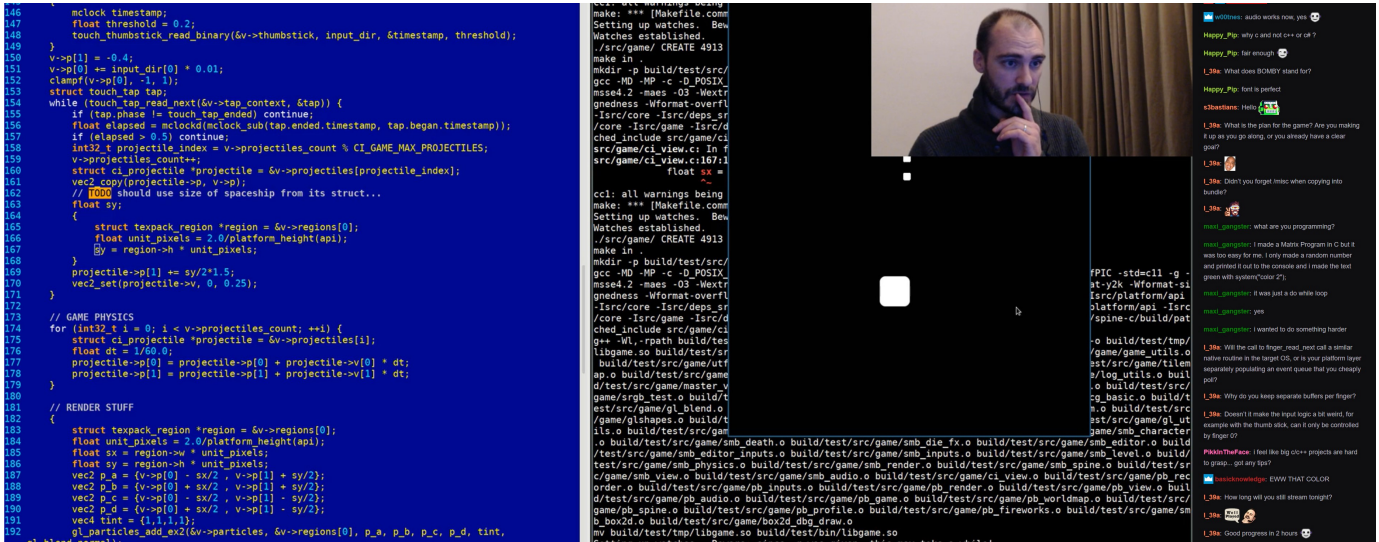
146 mclock timestamp;
147 float threshold = 0.2;
148 touch_thumbstick_read_binary(&v->thumbstick, input_dir, &timestamp, threshold);
149 }
150 v->p[1] = -0.4;
151 v->p[0] += input_dir[0] * 0.01;
152 clampf(v->p[0], -1, 1);
153 struct touch_tap tap;
154 while (touch_tap_read_next(&v->tap_context, &tap)) {
155 if (tap.phase != touch_tap_ended) continue;
156 float elapsed = mclockd(mclock_sub(tap.ended.timestamp, tap.began.timestamp));
157 if (elapsed > 0.5) continue;
158 int32_t projectile_index = v->projectiles_count % CI_GAME_MAX_PROJECTILES;
159 v->projectiles_count++;
160 struct ci_projectile *projectile = &v->projectiles[projectile_index];
161 vec2_copy(projectile->p, v->p);
162 // TODO should use size of spaceship from its struct...
163 float sy;
164 {
165 struct texpack_region *region = &v->regions[0];
166 float unit_pixels = 2.0/platform_height(api);
167 sy = region->h * unit_pixels;
168 }
169 projectile->p[1] += sy/2*1.5;
170 vec2_set(projectile->v, 0, 0.25);
171 }
172
173 // GAME PHYSICS
174 for (int32_t i = 0; i < v->projectiles_count; ++i) {
175 struct ci_projectile *projectile = &v->projectiles[i];
176 float dt = 1/60.0;
177 projectile->p[0] = projectile->p[0] + projectile->v[0] * dt;
178 projectile->p[1] = projectile->p[1] + projectile->v[1] * dt;
179 }
180
181 // RENDER STUFF
182 {
183 struct texpack_region *region = &v->regions[0];
184 float unit_pixels = 2.0/platform_height(api);
185 float sx = region->w * unit_pixels;
186 float sy = region->h * unit_pixels;
187 vec2 p_a = {v->p[0] - sx/2 , v->p[1] + sy/2};
188 vec2 p_b = {v->p[0] + sx/2 , v->p[1] + sy/2};
189 vec2 p_c = {v->p[0] - sx/2 , v->p[1] - sy/2};
190 vec2 p_d = {v->p[0] + sx/2 , v->p[1] - sy/2};
191 vec4 tint = {1,1,1,1};
192 gl_particles_add_ex2(&v->particles, &v->regions[0], p_a, p_b, p_c, p_d, tint,

ccl: all warnings being
make: *** [Makefile.comm
Setting up watches. Bew
Watches established.
./src/game/ CREATE 4913
make in .
mkdir -p build/test/src/
gcc -MD -MP -c -D_POSIX_
msse4.2 -maes -O3 -Wextr
gnedness -Wformat-overfl
-Isrc/core -Isrc/deps_sr
/core -Isrc/game -Isrc/d
ched_include src/game/ci
src/game/ci_view.c: In f
src/game/ci_view.c:167:1
float sx =
ccl: all warnings being
make: *** [Makefile.comm
Setting up watches. Bew
Watches established.
./src/game/ CREATE 4913
make in .
mkdir -p build/test/src/
gcc -MD -MP -c -D_POSIX_ fPIC -std=c11 -g -
msse4.2 -maes -O3 -Wextr at-y2k -Wformat-si
gnedness -Wformat-overfl Isrc/platform/api
-Isrc/core -Isrc/deps_sr /spine-c/build/pat
/core -Isrc/game -Isrc/d
ched_include src/game/ci
g++ -Wl,-rpath build/tes -o build/test/tmp/
libgame.so build/test/sr /game/smb_utils.o
build/test/src/game/utf est/src/game/tilem
ap.o build/test/src/game e/log_utils.o buil
d/test/src/game/master_v cg_basic.o build/t
game/srgb_test.o build/t n.o build/test/src
est/src/game/gl_blend.o est/src/game/gl_ut
/game/glshapes.o build/t est/src/game/smb_character
ils.o build/test/src/game
.o build/test/src/game/smb_death.o build/test/src/game/smb_die_fx.o build/test/src/game/smb_editor.o build
/test/src/game/smb_editor_inputs.o build/test/src/game/smb_inputs.o build/test/src/game/smb_level.o build/
test/src/game/smb_physics.o build/test/src/game/smb_render.o build/test/src/game/smb_spine.o build/test/sr
c/game/smb_view.o build/test/src/game/smb_audio.o build/test/src/game/ci_view.o build/test/src/game/pb_rec
order.o build/test/src/game/pb_inputs.o build/test/src/game/pb_render.o build/test/src/game/pb_view.o buil
d/test/src/game/pb_audio.o build/test/src/game/pb_game.o build/test/src/game/pb_worldmap.o build/test/src/
game/pb_spine.o build/test/src/game/pb_profile.o build/test/src/game/pb_fireworks.o build/test/src/game/sm
b_box2d.o build/test/src/game/box2d_dbg_draw.o
mv build/test/tmp/libgame.so build/test/bin/libgame.so

w00tnes: audio works now, yes
Happy_Pip: why c and not c++ or c#?
Happy_Pip: fair enough
I_39a: What does BOMBY stand for?
Happy_Pip: font is perfect
s3bastians: Hello
I_39a: What is the plan for the game? Are you making it up as you go along, or you already have a clear goal?
I_39a:
I_39a: Didn't you forget /misc when copying into bundle?
I_39a:
maxi_gangster: what are you programming?
maxi_gangster: I made a Matrix Program in C but it was too easy for me. I only made a random number and printed it out to the console and I made the text green with system("color 2");
maxi_gangster: it was just a do while loop
maxi_gangster: yes
maxi_gangster: I wanted to do something harder
I_39a: Will the call to finger_read_next call a similar native routine in the target OS, or is your platform layer separately populating an event queue that you cheaply poll?
I_39a: Why do you keep separate buffers per finger?
I_39a: Doesn't it make the input logic a bit weird, for example with the thumb stick, can it only be controlled by finger 0?
PikkinThePace: i feel like big c/c++ projects are hard to grasp... got any tips?
basicknowledge: EWW THAT COLOR
I_39a: How long will you still stream tonight?
I_39a:
I_39a: Good progress in 2 hours